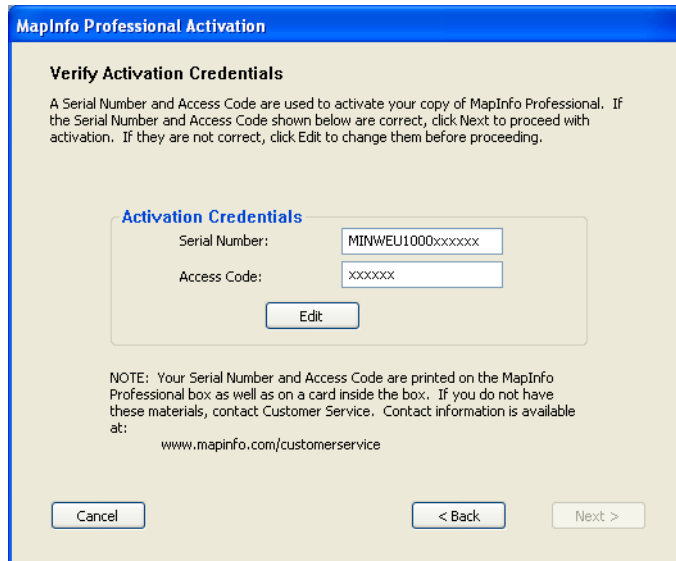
MapInfo Professional Activation

Verify Activation Credentials

A Serial Number and Access Code are used to activate your copy of MapInfo Professional. If the Serial Number and Access Code shown below are correct, click Next to proceed with activation. If they are not correct, click Edit to change them before proceeding.

Activation Credentials

Serial Number: MINWEU1000xxxxxx

Access Code: xxxxxx

Edit

NOTE: Your Serial Number and Access Code are printed on the MapInfo Professional box as well as on a card inside the box. If you do not have these materials, contact Customer Service. Contact information is available at:

www.mapinfo.com/customerservice

Cancel

< Back

Next >